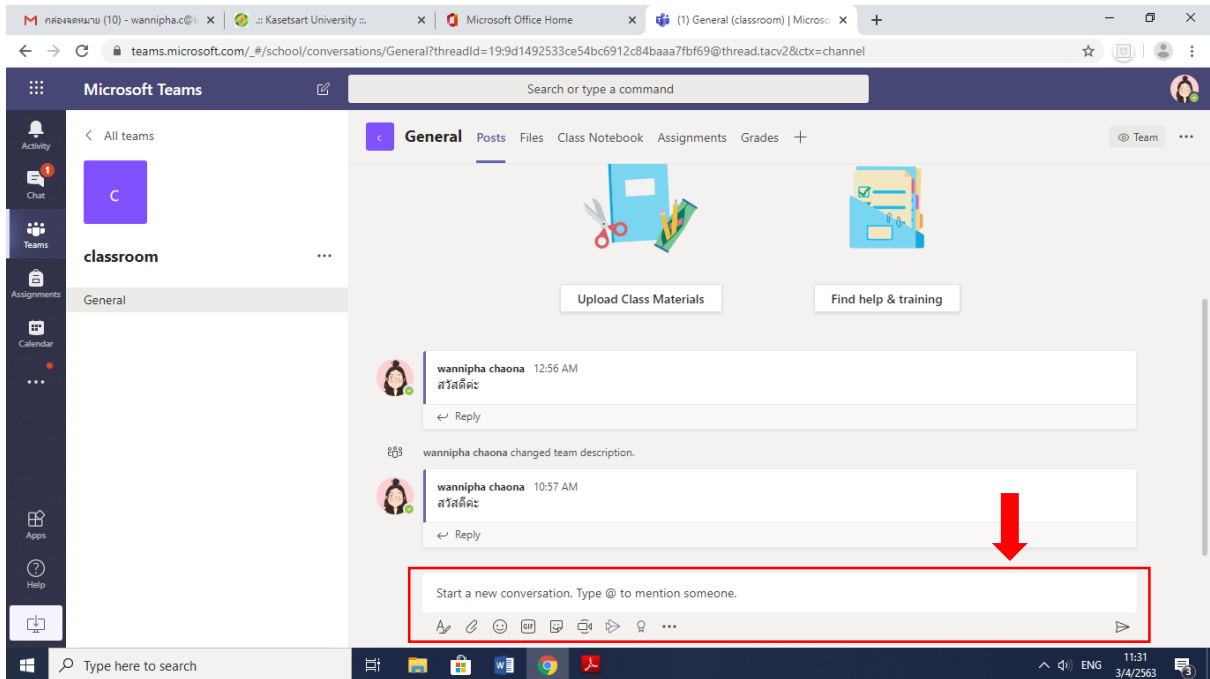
M กล่องจดหมาย (10) - wannipha.c@k ×
.:: Kasetsart University ::. ×
Microsoft Office Home ×
(1) General (classroom) | Microso ×
+

teams.microsoft.com/_#/school/conversations/General?threadId=19:9d1492533ce54bc6912c84baaa7fbf69@thread.tacv2&ctx=channel

Microsoft Teams
Search or type a command

Activity
1
Chat
Teams
Assignments
Calendar
...
Apps
Help

< All teams
C
classroom ...
General

C General Posts Files Class Notebook Assignments Grades +
Team ...

Upload Class Materials
Find help & training

wannipha chaona 12:56 AM
สวัสดีค่ะ
Reply

wannipha chaona changed team description.

wannipha chaona 10:57 AM
สวัสดีค่ะ
Reply

Start a new conversation. Type @ to mention someone.

Type here to search
ENG 11:31 3/4/2563 3